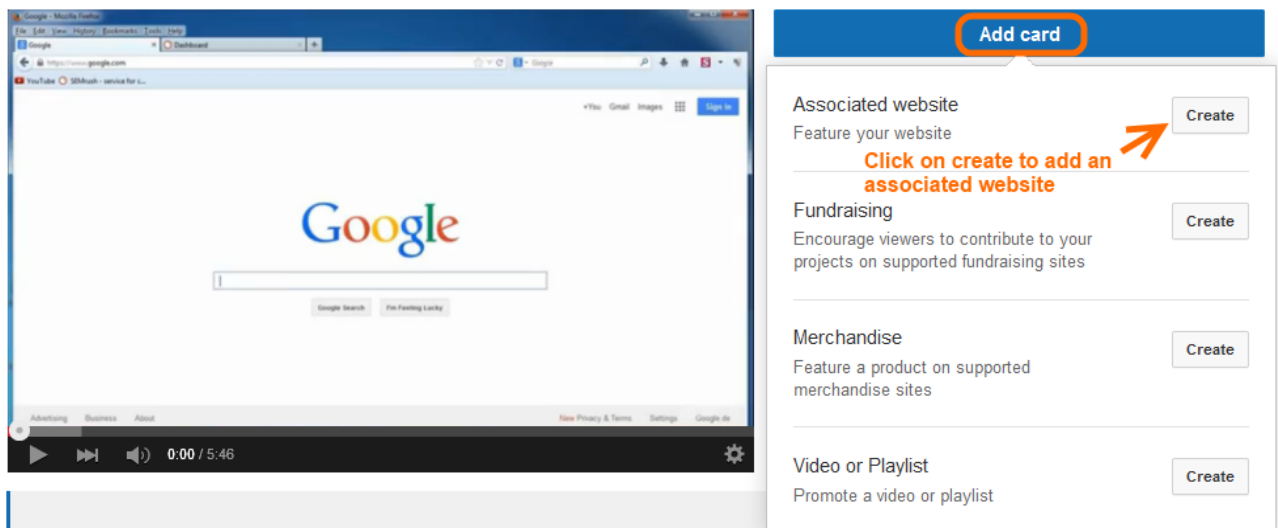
Google - Mozilla Firefox
File Edit View History Bookmarks Tools Help
Google
Dashboard
https://www.google.com
Google
YouTube SEMrush - service for c...
+You Gmail Images Sign in

Google

Google Search I'm Feeling Lucky

Advertising Business About
New Privacy & Terms Settings Google.de

0:00 / 5:46

Add card

Associated website
Feature your website
Create

Click on create to add an associated website

Fundraising
Encourage viewers to contribute to your projects on supported fundraising sites
Create

Merchandise
Feature a product on supported merchandise sites
Create

Video or Playlist
Promote a video or playlist
Create